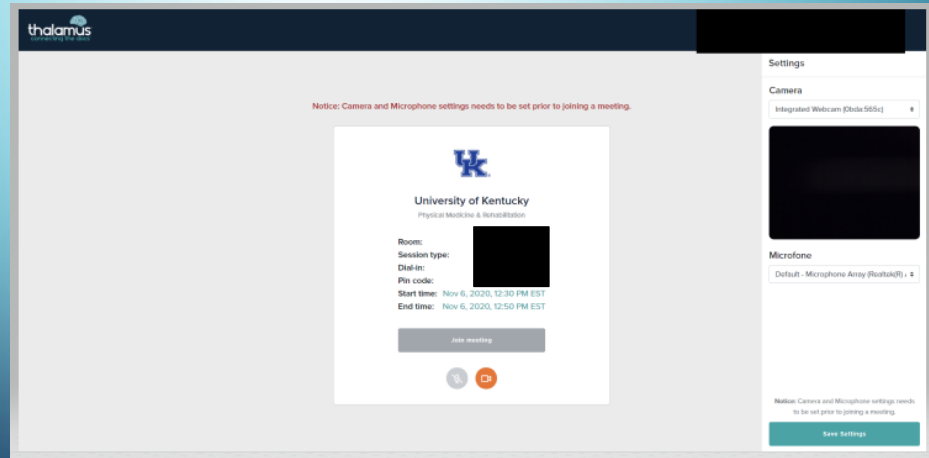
thalamus
connecting the dots

Notice: Camera and Microphone settings needs to be set prior to joining a meeting.

UK

University of Kentucky
Physical Medicine & Rehabilitation

Room:
Session type:
Dial-in:
Pin code:
Start time: Nov 6, 2020, 12:30 PM EST
End time: Nov 6, 2020, 12:50 PM EST

Join meeting

Settings

Camera
Integrated Webcam (0bda:565c)

Microfone
Default - Microphone Array (Realtek(R) A

Notice: Camera and Microphone settings needs to be set prior to joining a meeting.

Save Settings